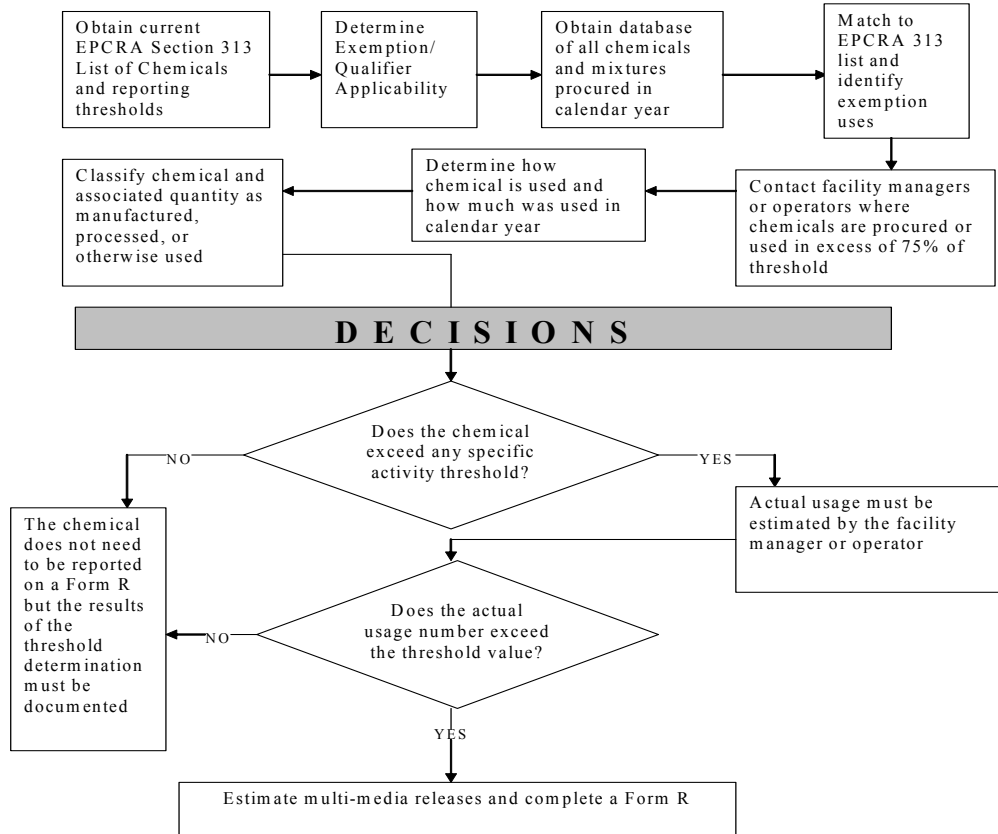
Obtain current EPCRA Section 313 List of Chemicals and reporting thresholds

Determine Exemption/ Qualifier Applicability

Obtain database of all chemicals and mixtures procured in calendar year

Match to EPCRA 313 list and identify exemption uses

Contact facility managers or operators where chemicals are procured or used in excess of 75% of threshold

Determine how chemical is used and how much was used in calendar year

Classify chemical and associated quantity as manufactured, processed, or otherwise used

DECISIONS

Does the chemical exceed any specific activity threshold?

NO

YES

Actual usage must be estimated by the facility manager or operator

The chemical does not need to be reported on a Form R but the results of the threshold determination must be documented

Does the actual usage number exceed the threshold value?

NO

YES

Estimate multi-media releases and complete a Form R